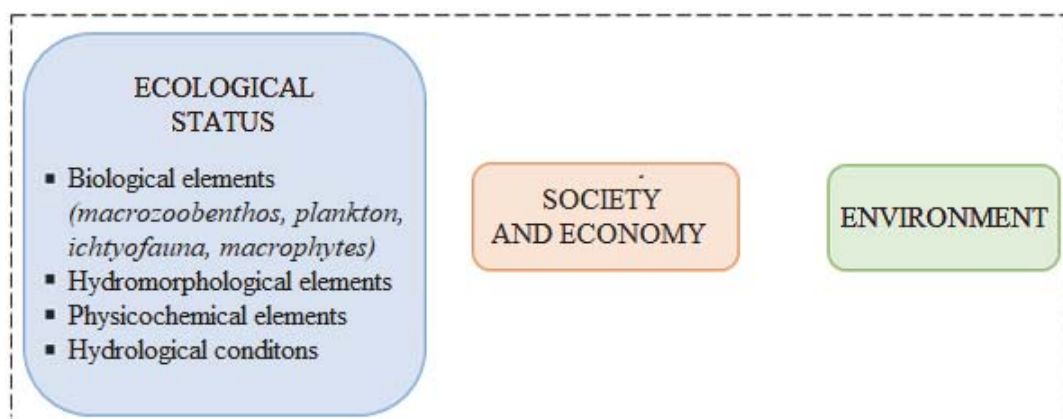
ECOLOGICAL STATUS

- Biological elements *(macrozoobenthos, plankton, ichtyofauna, macrophytes)*
- Hydromorphological elements
- Physicochemical elements
- Hydrological conditons

SOCIETY AND ECONOMY

ENVIRONMENT